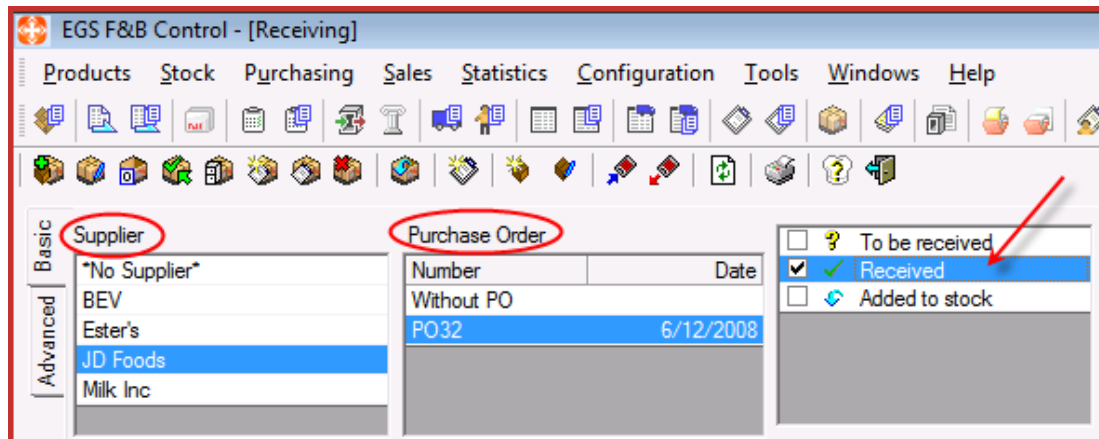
EGS F&B Control - [Receiving]

Products Stock Purchasing Sales Statistics Configuration Tools Windows Help

Basic
Advanced

Supplier
*No Supplier*
BEV
Ester's
JD Foods
Milk Inc

Purchase Order

| Number | Date |
|---|---|
| Without PO | |
| PO32 | 6/12/2008 |

To be received
Received
Added to stock